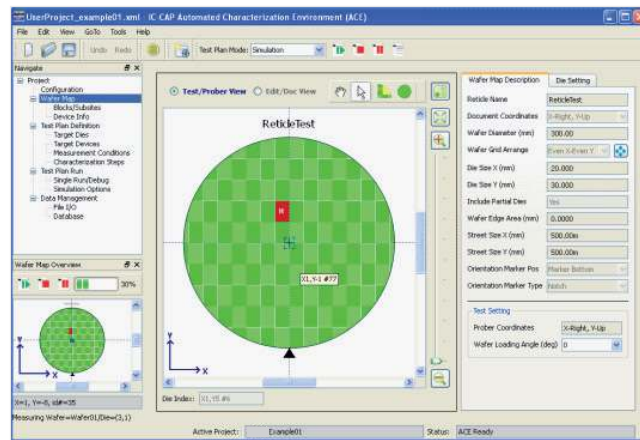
UserProject_example01.xml : IC-CAP Automated Characterization Environment (ACE)

File Edit View GoTo Tools Help

Undo Redo Test Plan Mode: Simulation

Navigate

Project
Configuration
Wafer Map
Block/Subsites
Device Info
Test Plan Definition
Target Dies
Target Devices
Measurement Conditions
Characterization Steps
Test Plan Run
Single Run/Debug
Simulation Options
Data Management
File I/O
Database

Wafer Map Overview

30%

X=1, Y=-8, sid=35

Measuring Wafer=Wafer01/Die=(3,1)

Test/Prober View Edit/Doc View

ReticleTest

X1,Y-1 #77

Y

X

Die Index: X1,Y5 #6

Wafer Map Description Die Setting

| Reticle Name | ReticleTest |
|---|---|
| Document Coordinates | X-Right, Y-Up |
| Wafer Diameter (mm) | 300.00 |
| Wafer Grid Arrange | Even X-Even Y |
| Die Size X (mm) | 20.000 |
| Die Size Y (mm) | 30.000 |
| Include Partial Dies | Yes |
| Wafer Edge Area (mm) | 0.0000 |
| Street Size X (mm) | 500.00m |
| Street Size Y (mm) | 500.00m |
| Orientation Marker Pos | Marker Bottom |
| Orientation Marker Type | Notch |

Test Setting

| Prober Coordinates | X-Right, Y-Up |
|---|---|
| Wafer Loading Angle (deg) | 0 |

Active Project: Example01 Status: ACE Ready